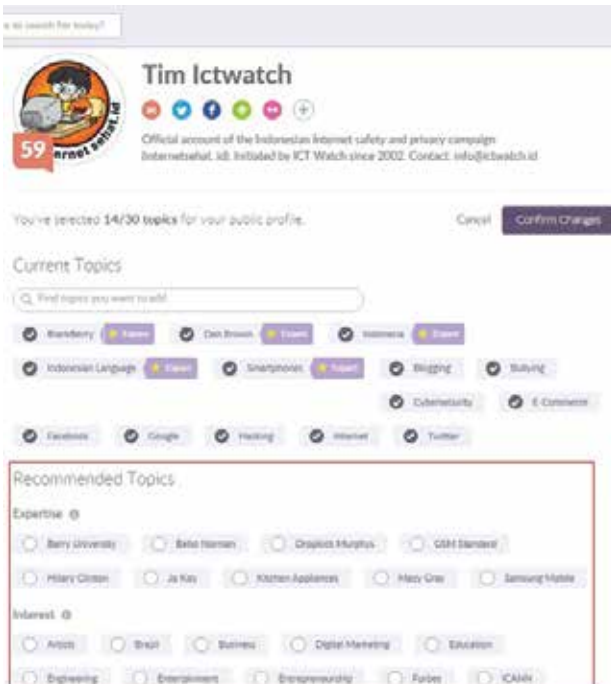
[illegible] to search for today?

59 internet sehat.id

Tim Ictwatch

Official account of the Indonesian Internet safety and privacy campaign Internetsehat.id. Initiated by ICT Watch since 2002. Contact: info@ictwatch.id

You've selected 14/30 topics for your public profile.

Cancel

Confirm Changes

Current Topics

Find topics you want to add

BlackBerry Expert
Dan Brown Expert
Indonesia Expert
Indonesian Language Expert
Smartphones Expert
Blogging
Bullying
Cybersecurity
E-Commerce
Facebook
Google
Hacking
Internet
Twitter

Recommended Topics

Expertise

Barry University
Bebe Norman
Dropkick Murphys
GSM Standard
Hilary Clinton
Ja Key
Kitchen Appliances
Macy Gray
Samsung Mobile

Interest

Artists
Brazil
Business
Digital Marketing
Education
Engineering
Entertainment
Entrepreneurship
Forbes
ICANN